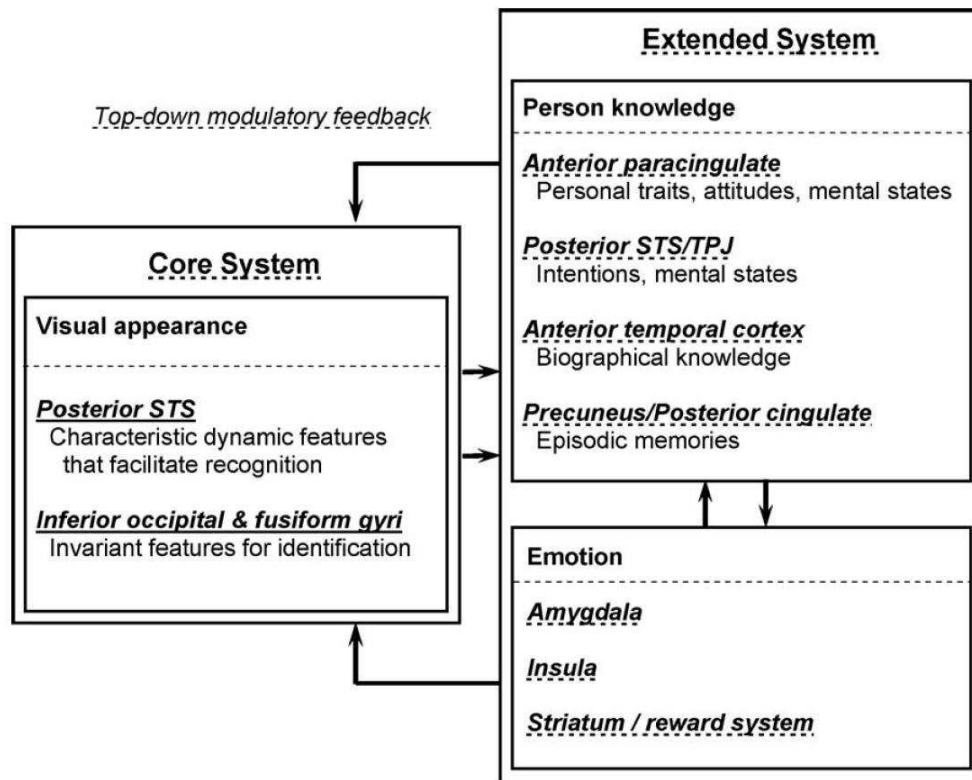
Top-down modulatory feedback

Core System

Visual appearance

Posterior STS
Characteristic dynamic features that facilitate recognition

Inferior occipital & fusiform gyri
Invariant features for identification

Extended System

Person knowledge

Anterior paracingulate
Personal traits, attitudes, mental states

Posterior STS/TPJ
Intentions, mental states

Anterior temporal cortex
Biographical knowledge

Precuneus/Posterior cingulate
Episodic memories

Emotion

Amygdala

Insula

Striatum / reward system